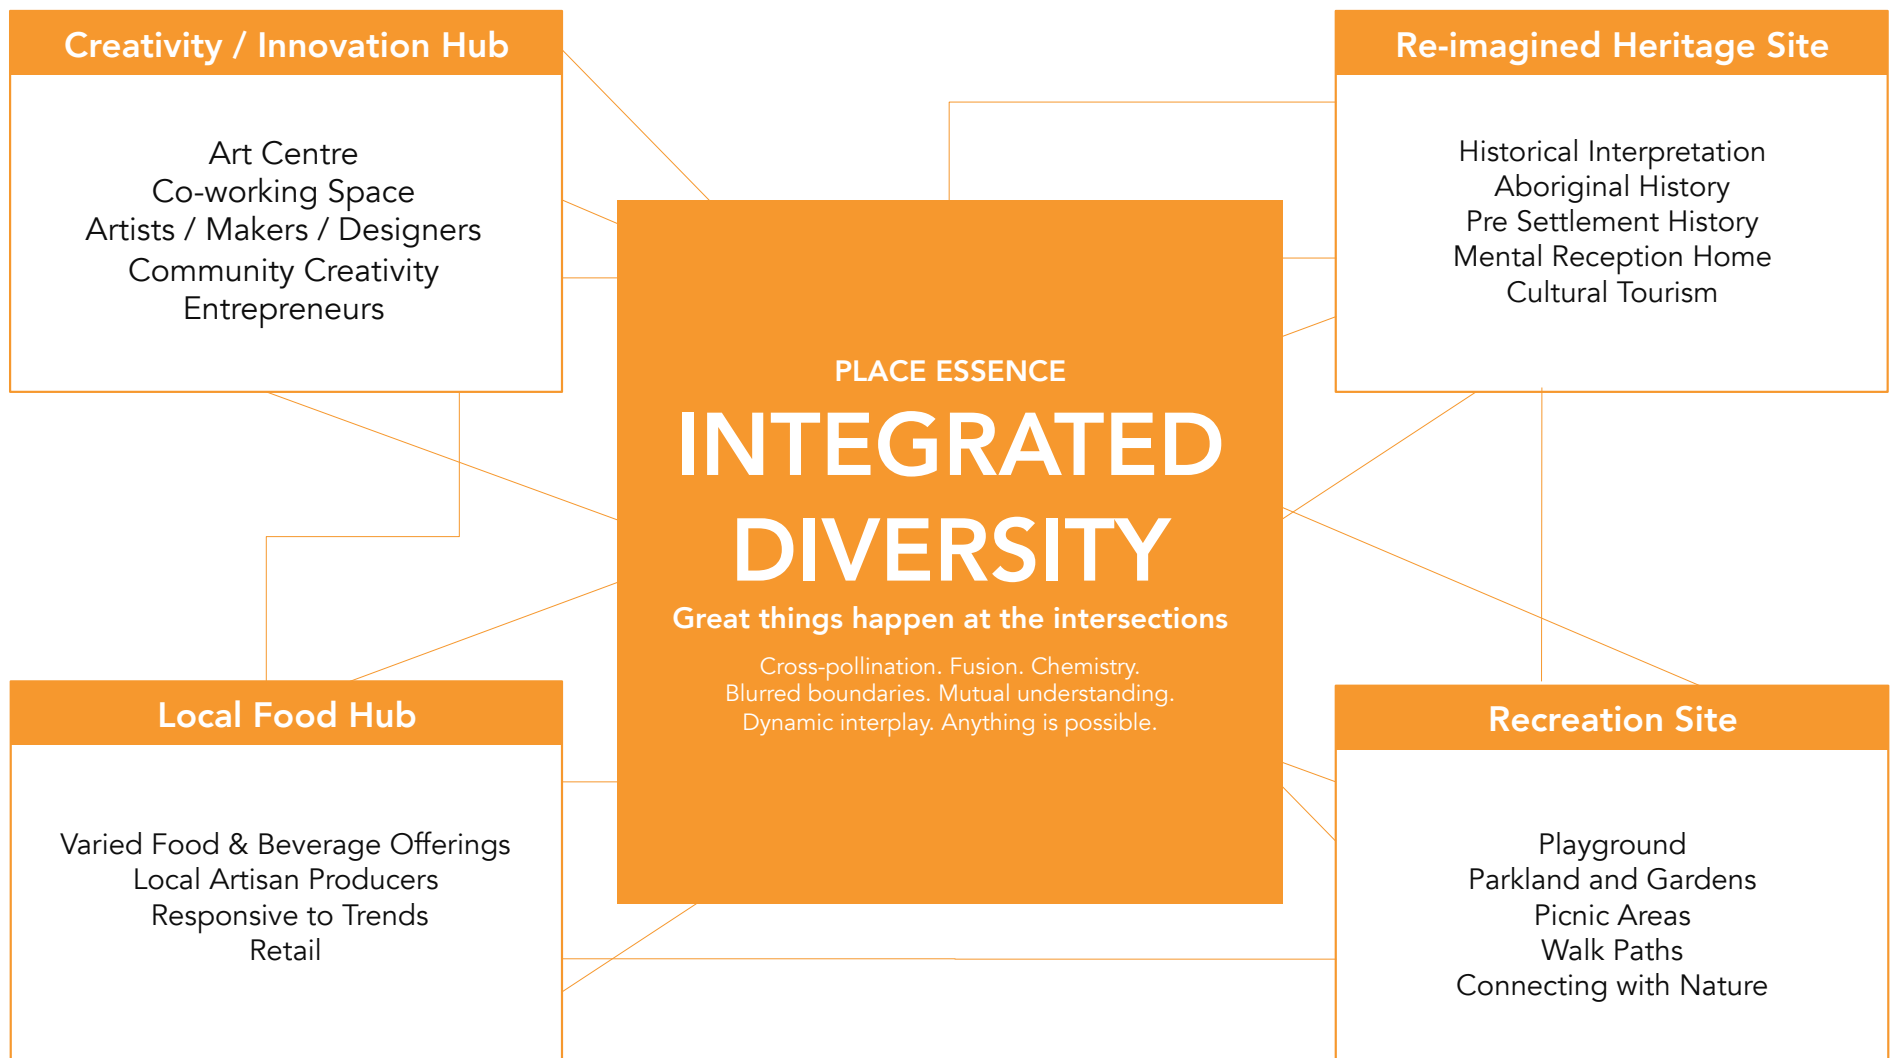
Creativity / Innovation Hub

Art Centre
Co-working Space
Artists / Makers / Designers
Community Creativity
Entrepreneurs

Re-imagined Heritage Site

Historical Interpretation
Aboriginal History
Pre Settlement History
Mental Reception Home
Cultural Tourism

PLACE ESSENCE

INTEGRATED DIVERSITY

Great things happen at the intersections

Cross-pollination. Fusion. Chemistry.
Blurred boundaries. Mutual understanding.
Dynamic interplay. Anything is possible.

Local Food Hub

Varied Food & Beverage Offerings
Local Artisan Producers
Responsive to Trends
Retail

Recreation Site

Playground
Parkland and Gardens
Picnic Areas
Walk Paths
Connecting with Nature